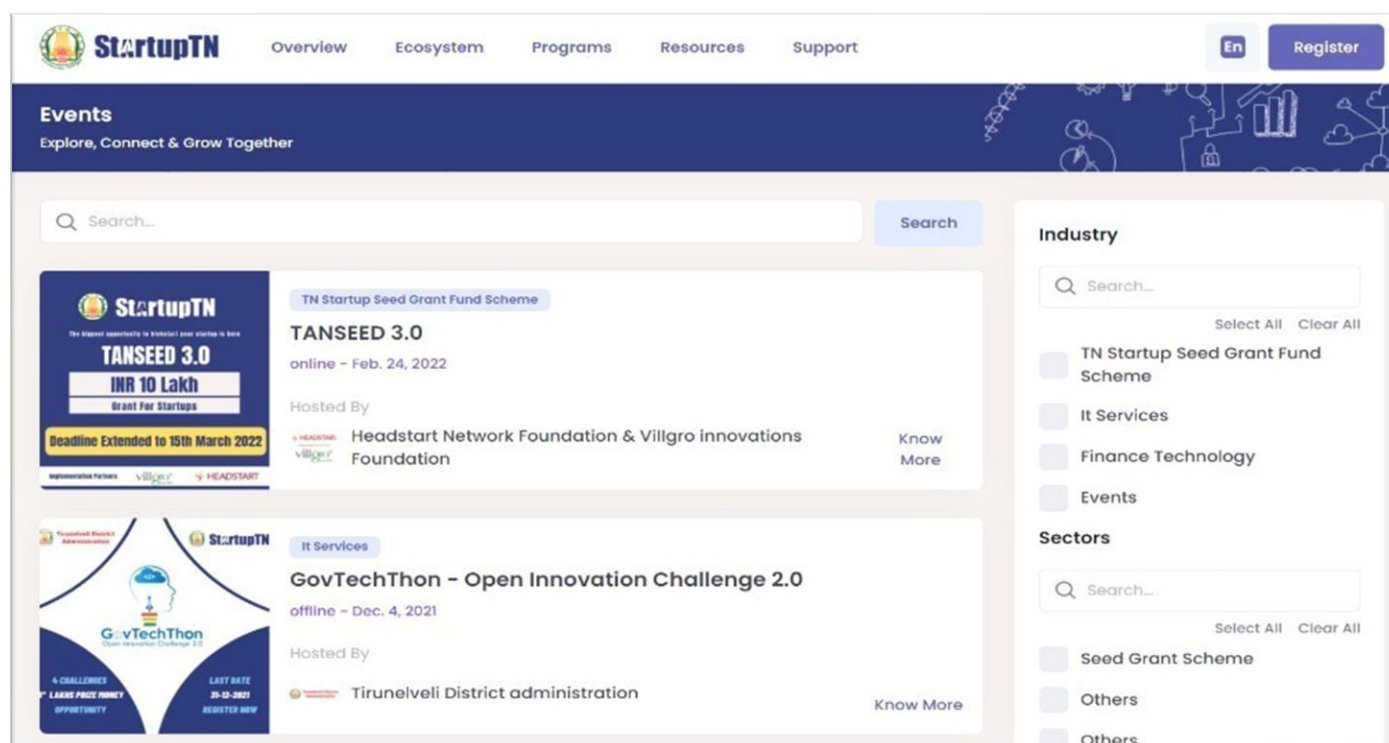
StartupTN Overview Ecosystem Programs Resources Support En Register

Events
Explore, Connect & Grow Together

Search... Search

StartupTN
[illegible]
TANSEED 3.0
INR 10 Lakh
Grant For Startups
Deadline Extended to 15th March 2022
Implementation Partners villgro HEADSTART

TN Startup Seed Grant Fund Scheme
TANSEED 3.0
online - Feb. 24, 2022
Hosted By
Headstart Network Foundation & Villgro innovations Foundation
Know More

Tirunelveli District Administration StartupTN
GovTechThon
Open Innovation Challenge 2.0
4 CHALLENGES
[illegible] LAKHS PRIZE MONEY
OPPORTUNITY
LAST DATE
31-12-2021
REGISTER NOW

It Services
GovTechThon - Open Innovation Challenge 2.0
offline - Dec. 4, 2021
Hosted By
Tirunelveli District administration
Know More

Industry
Search...
Select All Clear All
TN Startup Seed Grant Fund Scheme
It Services
Finance Technology
Events

Sectors
Search...
Select All Clear All
Seed Grant Scheme
Others
Others